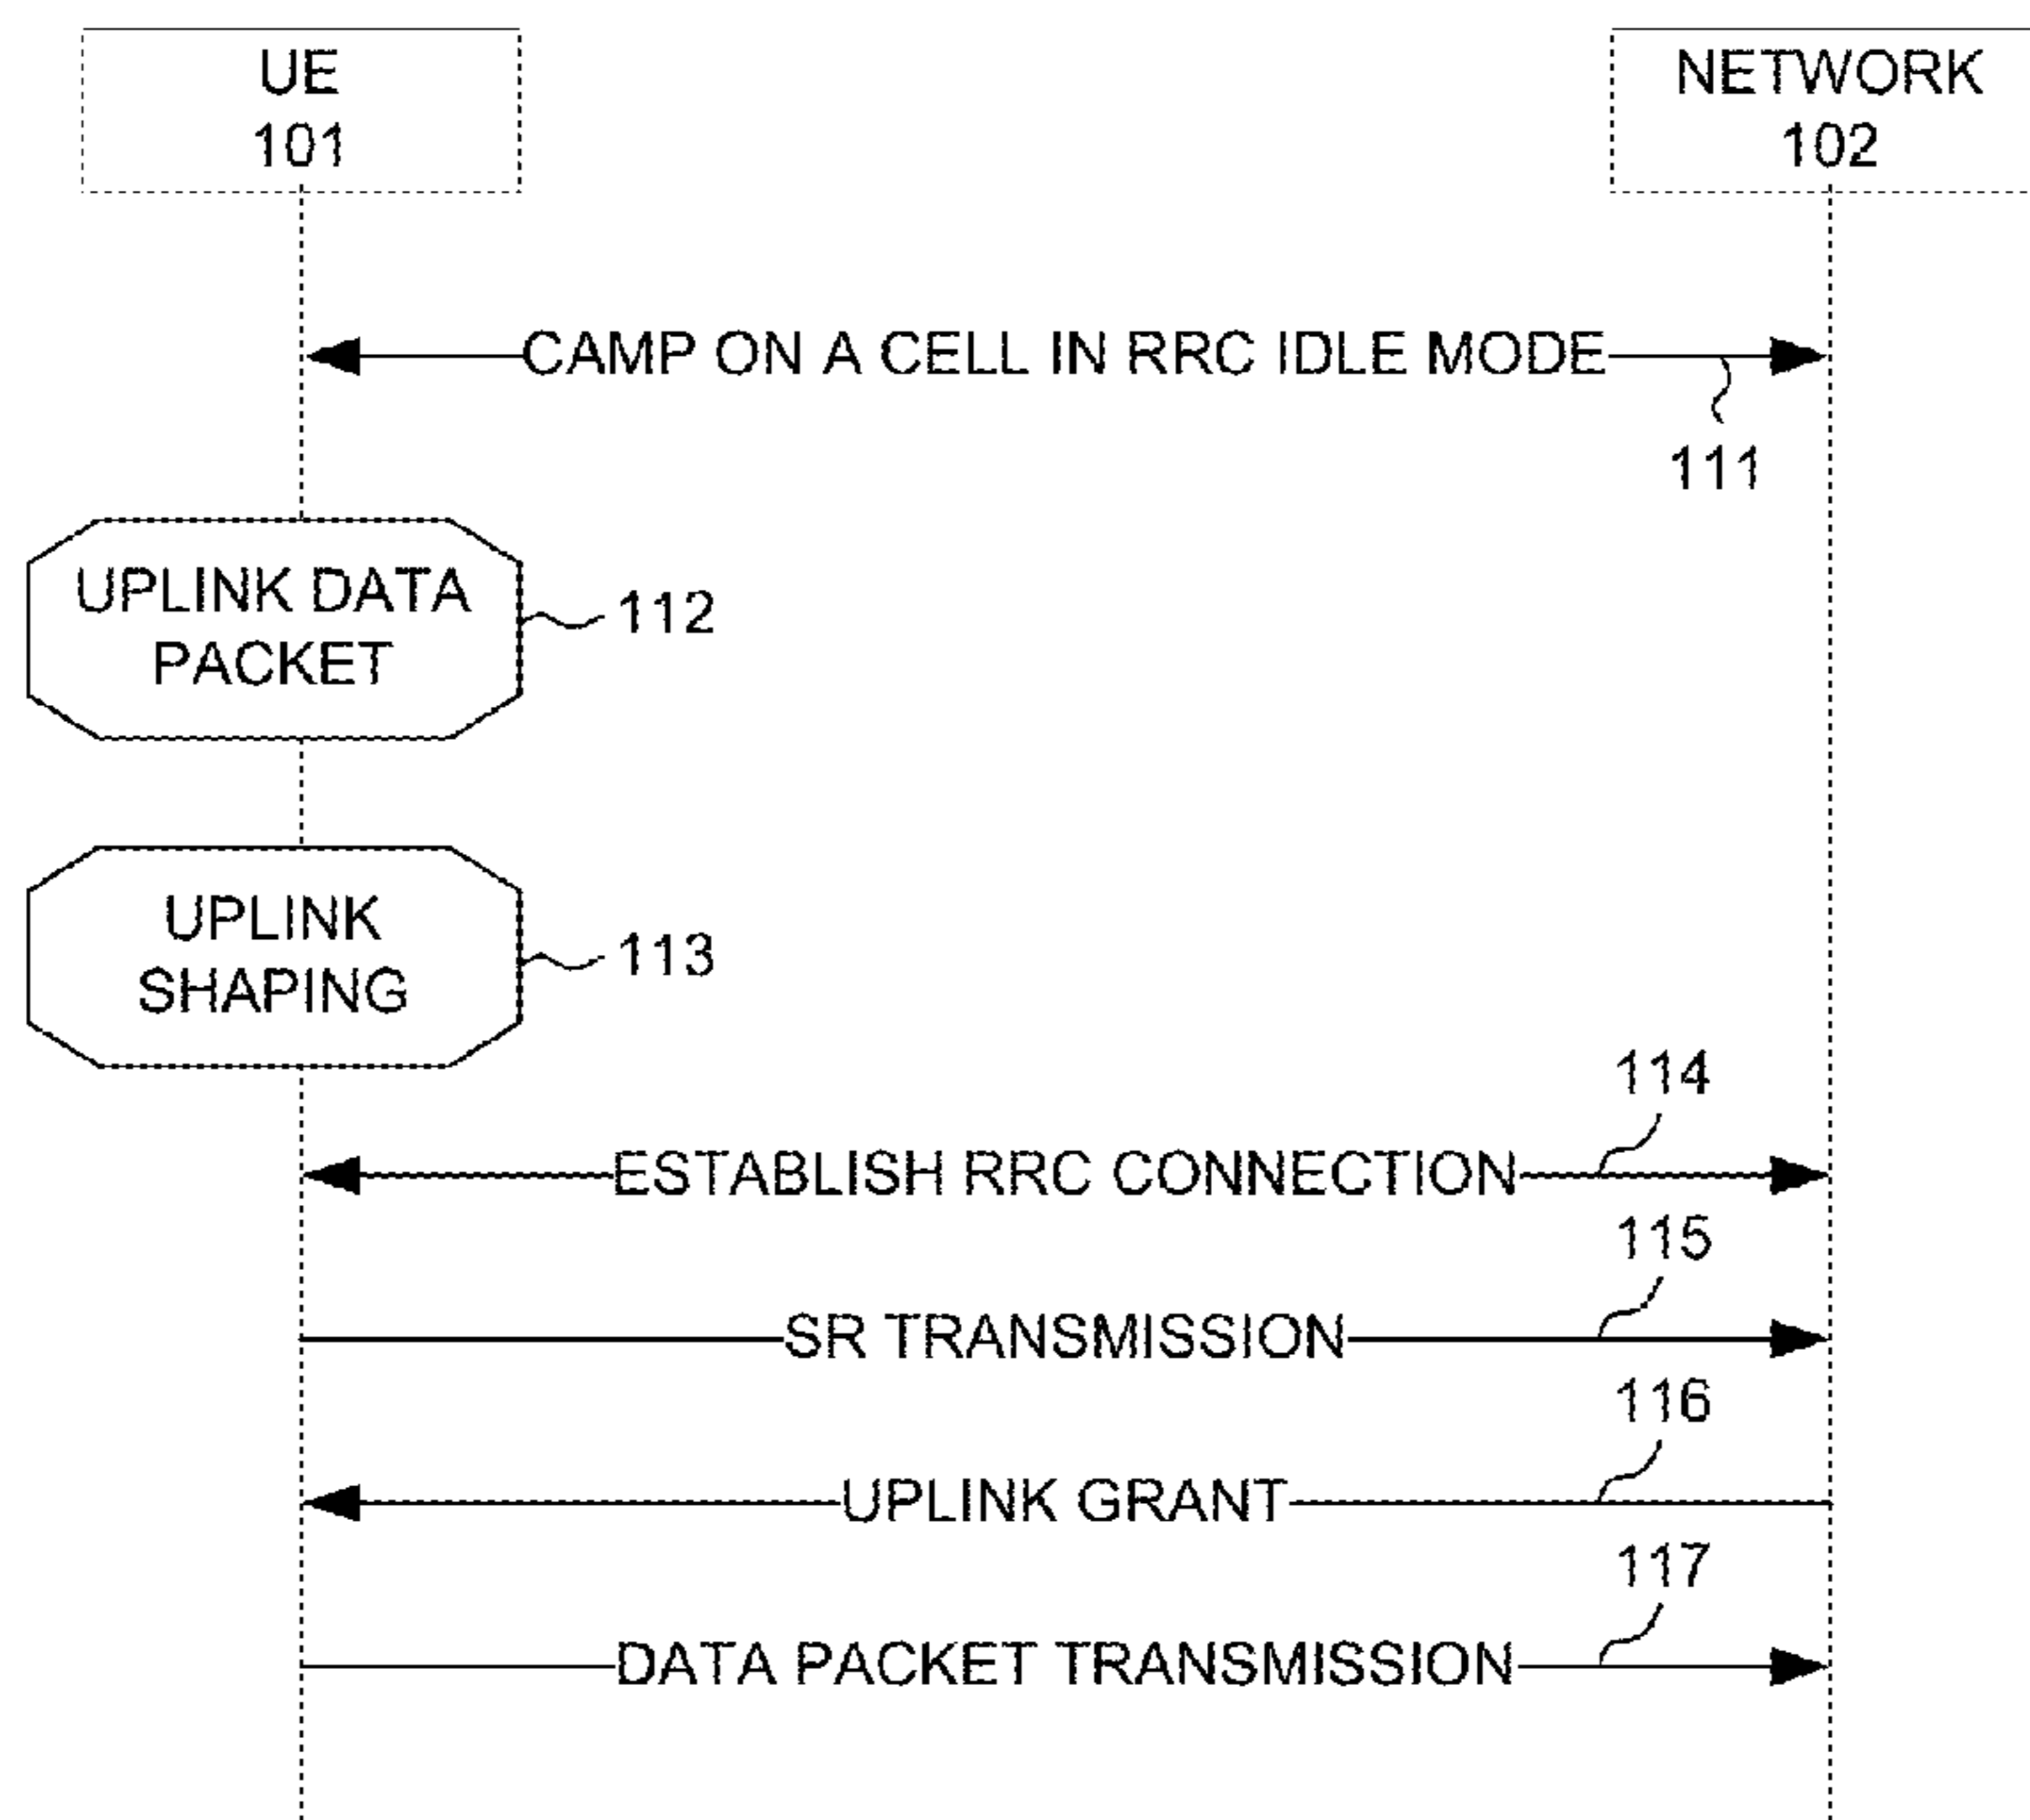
UE
101

NETWORK
102

CAMP ON A CELL IN RRC IDLE MODE

111

UPLINK DATA PACKET

112

UPLINK SHAPING

113

114

ESTABLISH RRC CONNECTION

115

SR TRANSMISSION

116

UPLINK GRANT

117

DATA PACKET TRANSMISSION